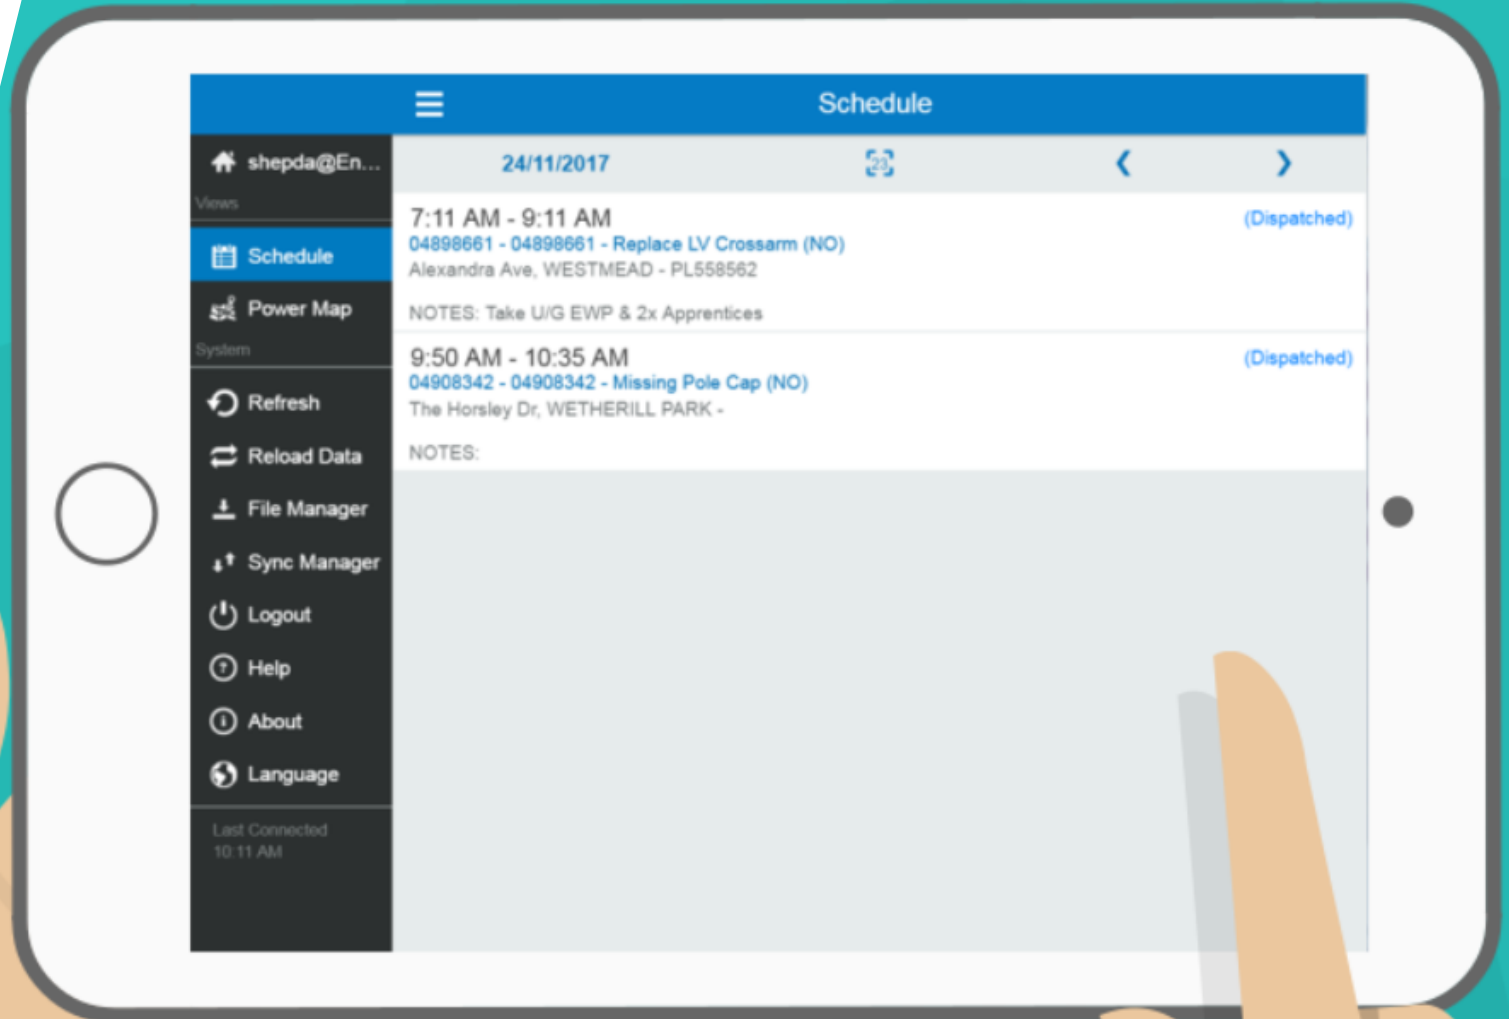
Schedule

shepda@En...
Views
Schedule
Power Map
System
Refresh
Reload Data
File Manager
Sync Manager
Logout
Help
About
Language

Last Connected
10:11 AM

24/11/2017

7:11 AM - 9:11 AM
(Dispatched)
04898661 - 04898661 - Replace LV Crossarm (NO)
Alexandra Ave, WESTMEAD - PL558562

NOTES: Take U/G EWP & 2x Apprentices

9:50 AM - 10:35 AM
(Dispatched)
04908342 - 04908342 - Missing Pole Cap (NO)
The Horsley Dr, WETHERILL PARK -

NOTES: